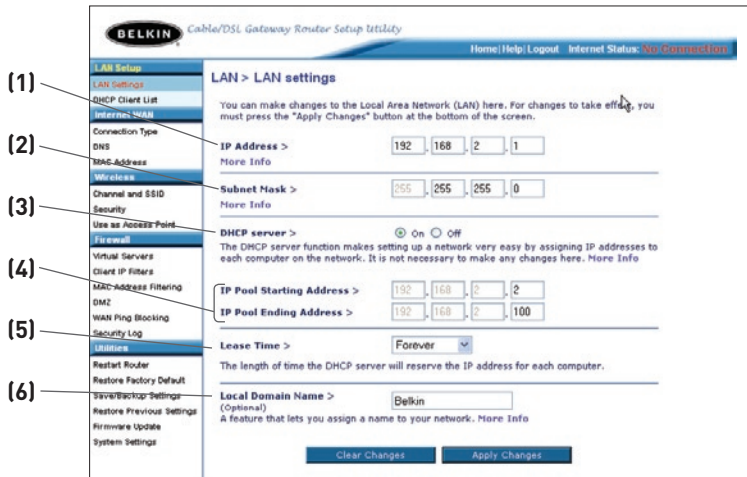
BELKIN Cable/DSL Gateway Router Setup Utility

Home | Help | Logout Internet Status: No Connection

LAN Setup
LAN Settings
DHCP Client List
Internet WAN
Connection Type
DNS
MAC Address
Wireless
Channel and SSID
Security
Use as Access Point
Firewall
Virtual Servers
Client IP Filters
MAC Address Filtering
DMZ
WAN Ping Blocking
Security Log
Utilities
Restart Router
Restore Factory Default
Save/Backup Settings
Restore Previous Settings
Firmware Update
System Settings

(1)
(2)
(3)
(4)
(5)
(6)

LAN > LAN settings

You can make changes to the Local Area Network (LAN) here. For changes to take effect, you must press the "Apply Changes" button at the bottom of the screen.

IP Address > 192 . 168 . 2 . 1
More Info

Subnet Mask > 255 . 255 . 255 . 0
More Info

DHCP server > On Off
The DHCP server function makes setting up a network very easy by assigning IP addresses to each computer on the network. It is not necessary to make any changes here. More Info

IP Pool Starting Address > 192 . 168 . 2 . 2
IP Pool Ending Address > 192 . 168 . 2 . 100

Lease Time > Forever
The length of time the DHCP server will reserve the IP address for each computer.

Local Domain Name > Belkin
(Optional)
A feature that lets you assign a name to your network. More Info

Clear Changes Apply Changes